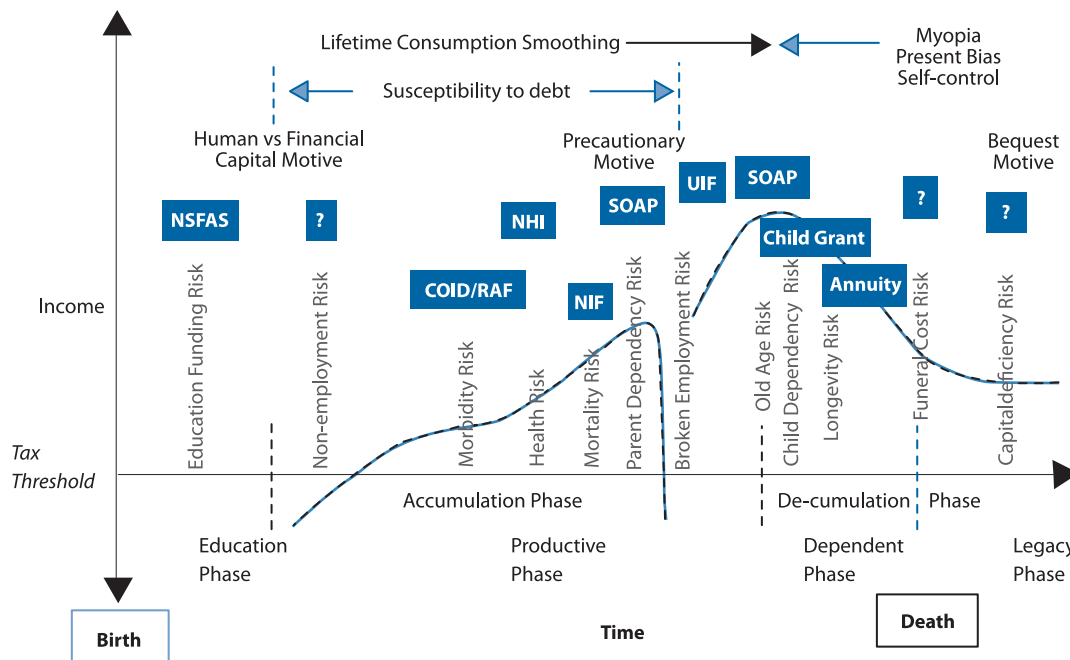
Lifetime Consumption Smoothing

Myopia
Present Bias
Self-control

Susceptibility to debt

Human vs Financial Capital Motive

Precautionary Motive

Bequest Motive

UIF

SOAP

SOAP

NSFAS

?

NHI

Child Grant

?

?

COID/RAF

NIF

Annuity

Income

Education Funding Risk

Non-employment Risk

Morbidity Risk

Health Risk

Mortality Risk

Parent Dependency Risk

Broken Employment Risk

Old Age Risk

Child Dependency Risk

Longevity Risk

Funeral Cost Risk

Capitaldeficiency Risk

Tax Threshold

Accumulation Phase

De-cumulation Phase

Education Phase

Productive Phase

Dependent Phase

Legacy Phase

Birth

Time

Death